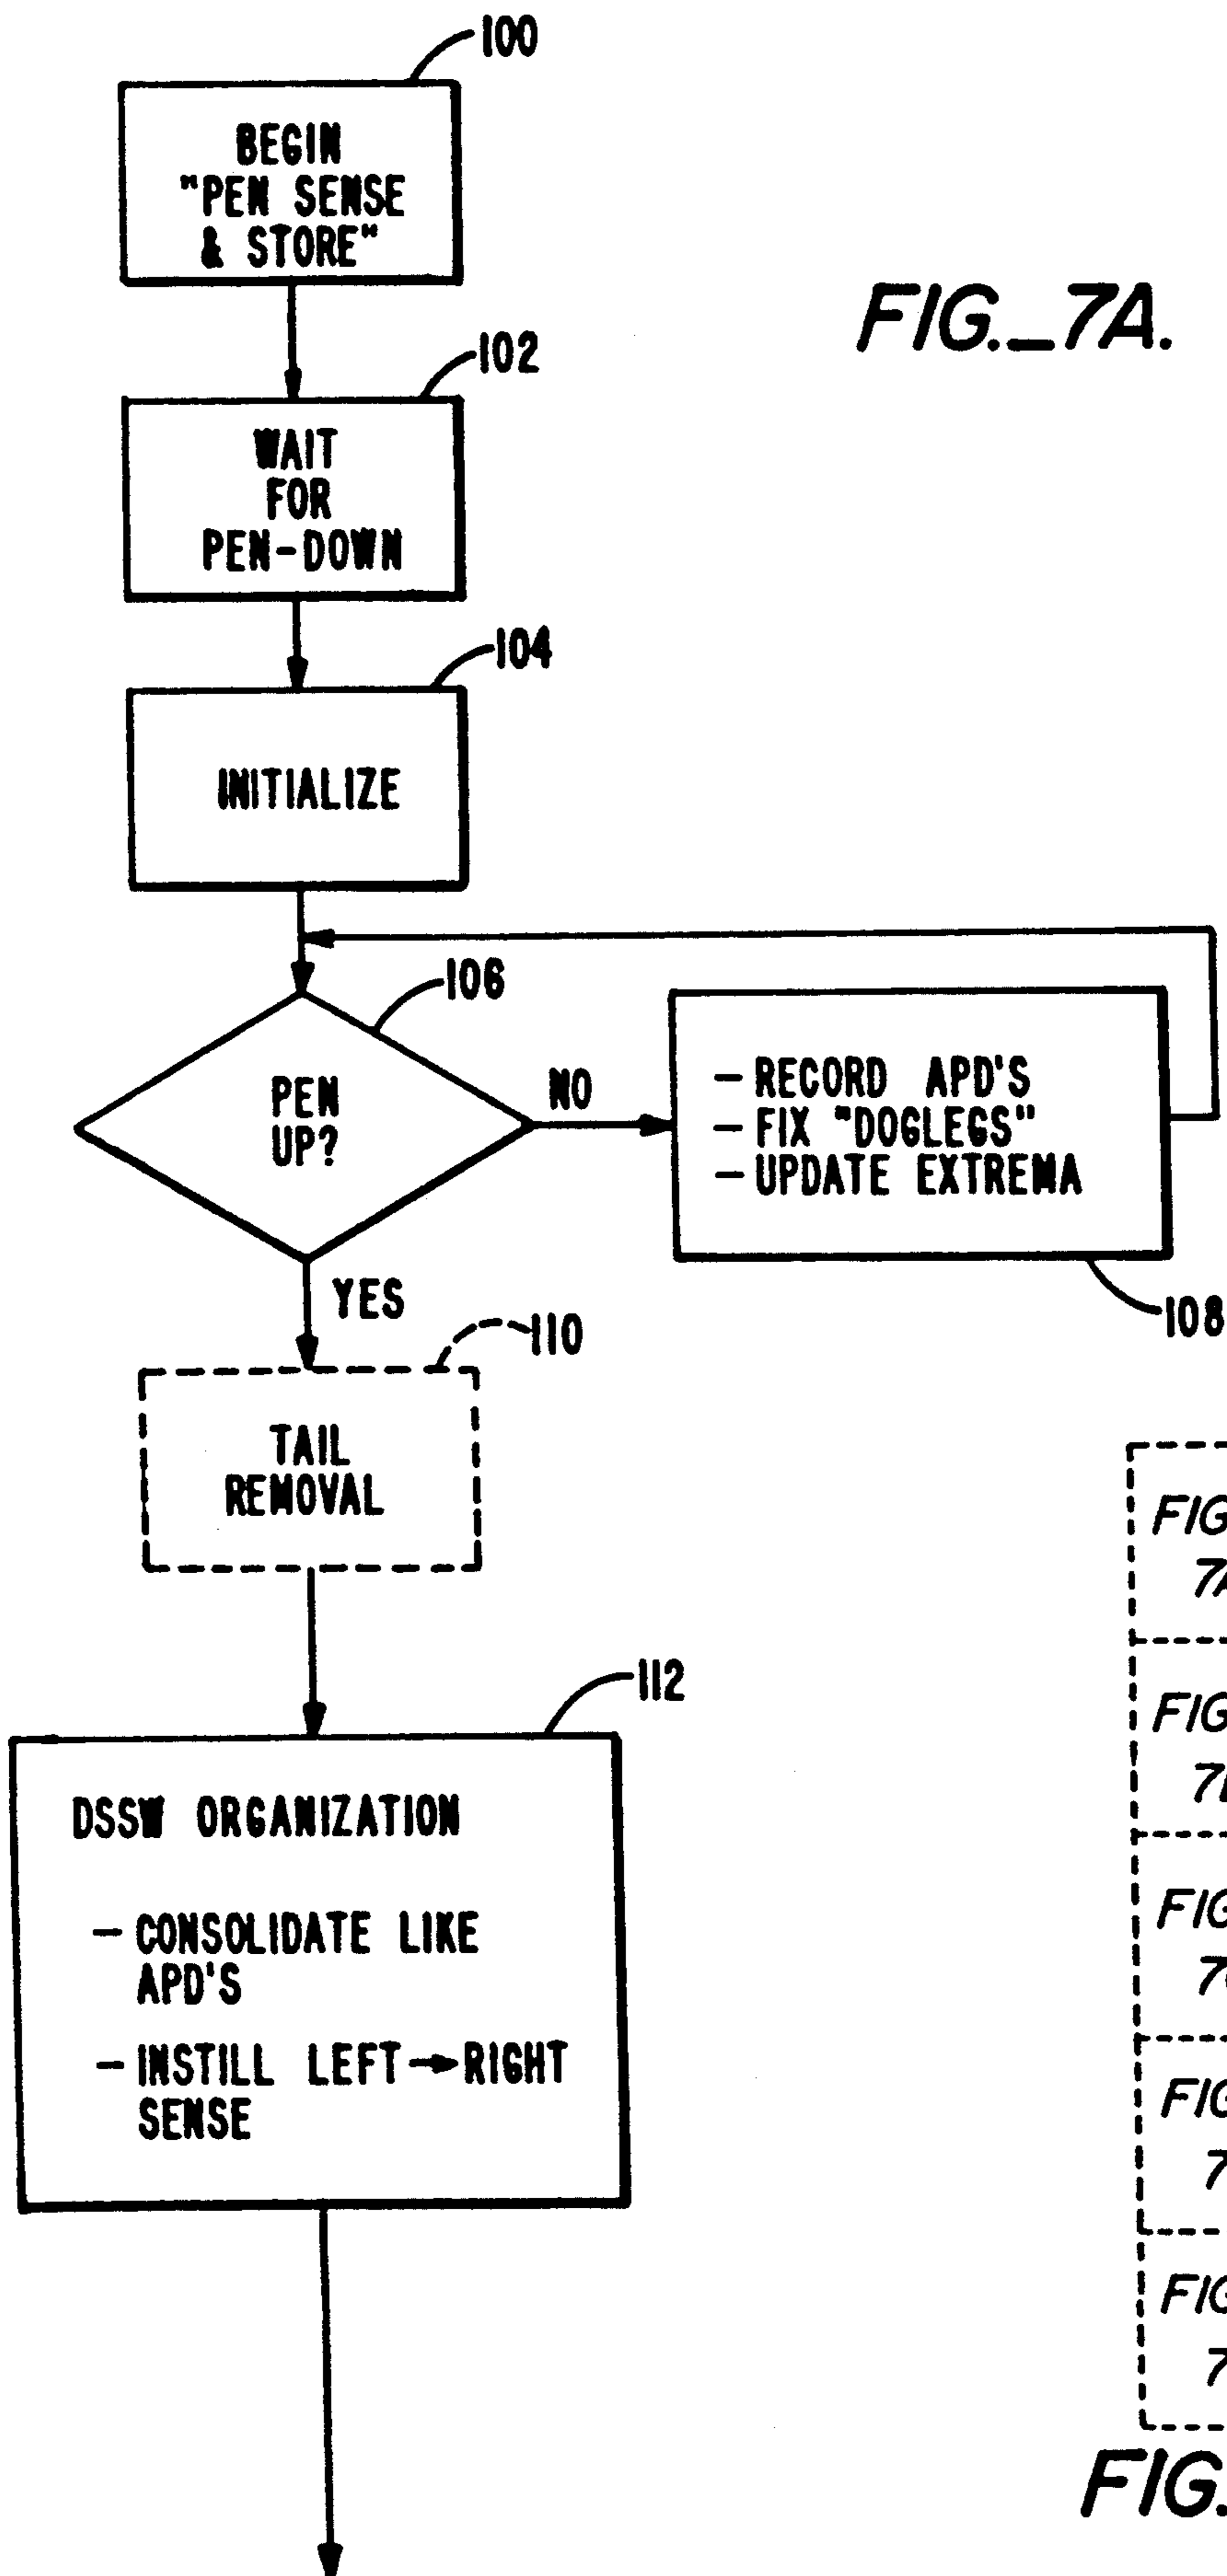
100
BEGIN "PEN SENSE & STORE"

FIG._7A.

102
WAIT FOR PEN-DOWN

104
INITIALIZE

106
PEN UP?

NO

- RECORD APD'S
- FIX "DOGLEGS"
- UPDATE EXTREMA

108

YES

110
TAIL REMOVAL

112
DSSW ORGANIZATION
- CONSOLIDATE LIKE APD'S
- INSTILL LEFT→RIGHT SENSE

FIG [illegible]
7A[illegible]

FIG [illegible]
7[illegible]

FIG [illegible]
7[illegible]

FIG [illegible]
7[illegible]

FIG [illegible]
7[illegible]

FIG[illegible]